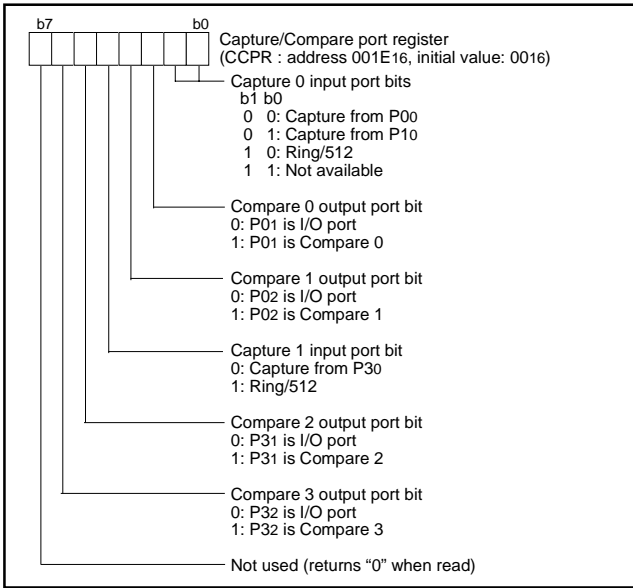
b7 b0

Capture/Compare port register
(CCPR : address 001E16, initial value: 0016)

Capture 0 input port bits
b1 b0
0 0: Capture from P00
0 1: Capture from P10
1 0: Ring/512
1 1: Not available

Compare 0 output port bit
0: P01 is I/O port
1: P01 is Compare 0

Compare 1 output port bit
0: P02 is I/O port
1: P02 is Compare 1

Capture 1 input port bit
0: Capture from P30
1: Ring/512

Compare 2 output port bit
0: P31 is I/O port
1: P31 is Compare 2

Compare 3 output port bit
0: P32 is I/O port
1: P32 is Compare 3

Not used (returns “0” when read)